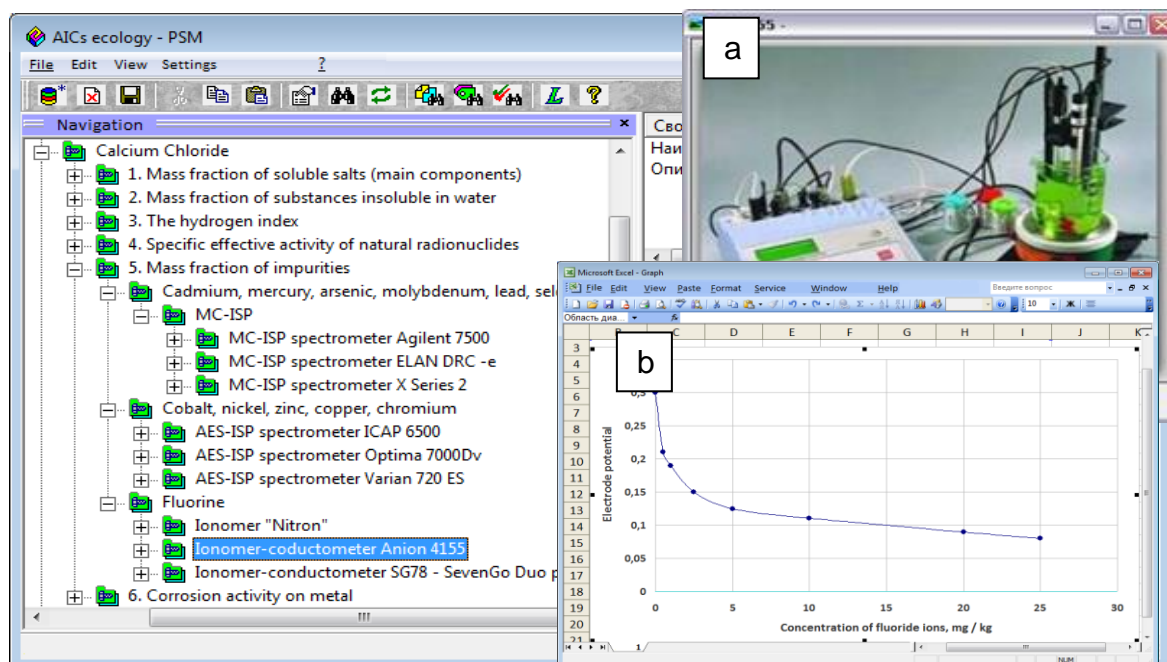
AICs ecology - PSM

File Edit View Settings ?

Navigation

Calcium Chloride
1. Mass fraction of soluble salts (main components)
2. Mass fraction of substances insoluble in water
3. The hydrogen index
4. Specific effective activity of natural radionuclides
5. Mass fraction of impurities
Cadmium, mercury, arsenic, molybdenum, lead, sel
MC-ISP
MC-ISP spectrometer Agilent 7500
MC-ISP spectrometer ELAN DRC -e
MC-ISP spectrometer X Series 2
Cobalt, nickel, zinc, copper, chromium
AES-ISP spectrometer ICAP 6500
AES-ISP spectrometer Optima 7000Dv
AES-ISP spectrometer Varian 720 ES
Fluorine
Ionomer "Nitron"
Ionomer-coductometer Anion 4155
Ionomer-conductometer SG78 - SevenGo Duo p
6. Corrosion activity on metal

Сво
Наи
Опи

55 -

a

Microsoft Excel - Graph
File Edit View Paste Format Service Window Help
Введите вопрос
Область диа...

b

| B | C | D | E | F | G | H | I | J | K |

Electrode potential
0,3
0,25
0,2
0,15
0,1
0,05
0
0 5 10 15 20 25 30
Concentration of fluoride ions, mg / kg

NUM